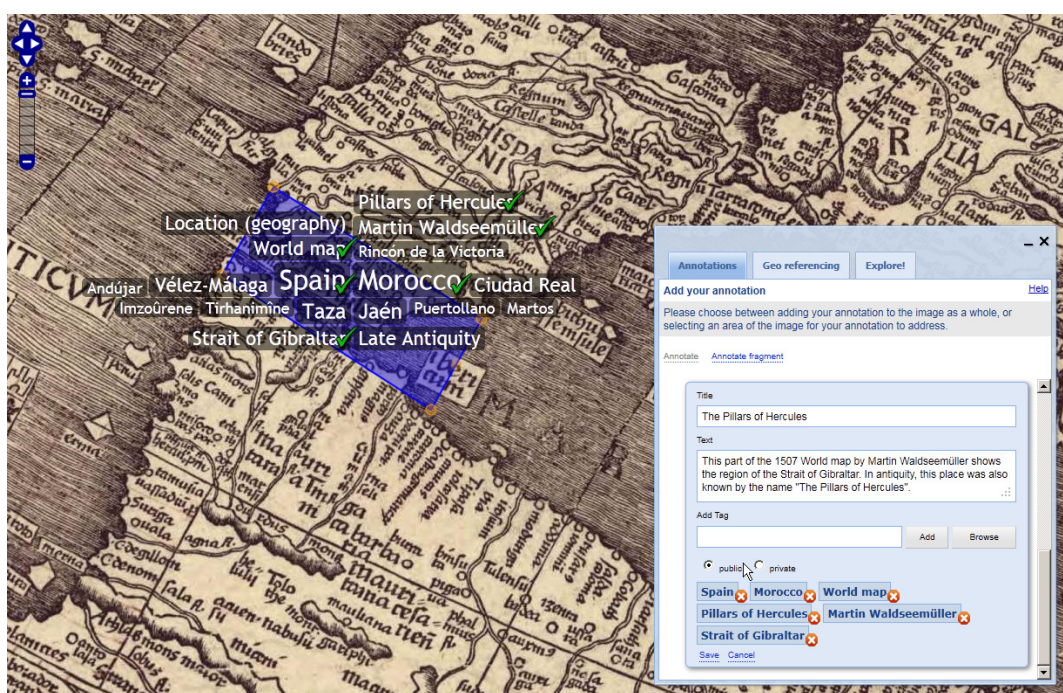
Pillars of Hercule
Location (geography)
Martin Waldseemülle
World map
Rincón de la Victoria
Andújar
Vélez-Málaga
Spain
Morocco
Ciudad Real
Imzoûrene
Tirhanimîne
Taza
Jaén
Puertollano
Martos
Strait of Gibralta
Late Antiquity

Annotations
Geo referencing
Explore!
Add your annotation
Help
Please choose between adding your annotation to the image as a whole, or selecting an area of the image for your annotation to address.
Annotate
Annotate fragment
Title
The Pillars of Hercules
Text
This part of the 1507 World map by Martin Waldseemüller shows the region of the Strait of Gibraltar. In antiquity, this place was also known by the name "The Pillars of Hercules".
Add Tag
Add
Browse
public
private
Spain
Morocco
World map
Pillars of Hercules
Martin Waldseemüller
Strait of Gibraltar
Save
Cancel

lando
HISPA
NIA
Gasconia
GAL
LIA
R
maurita